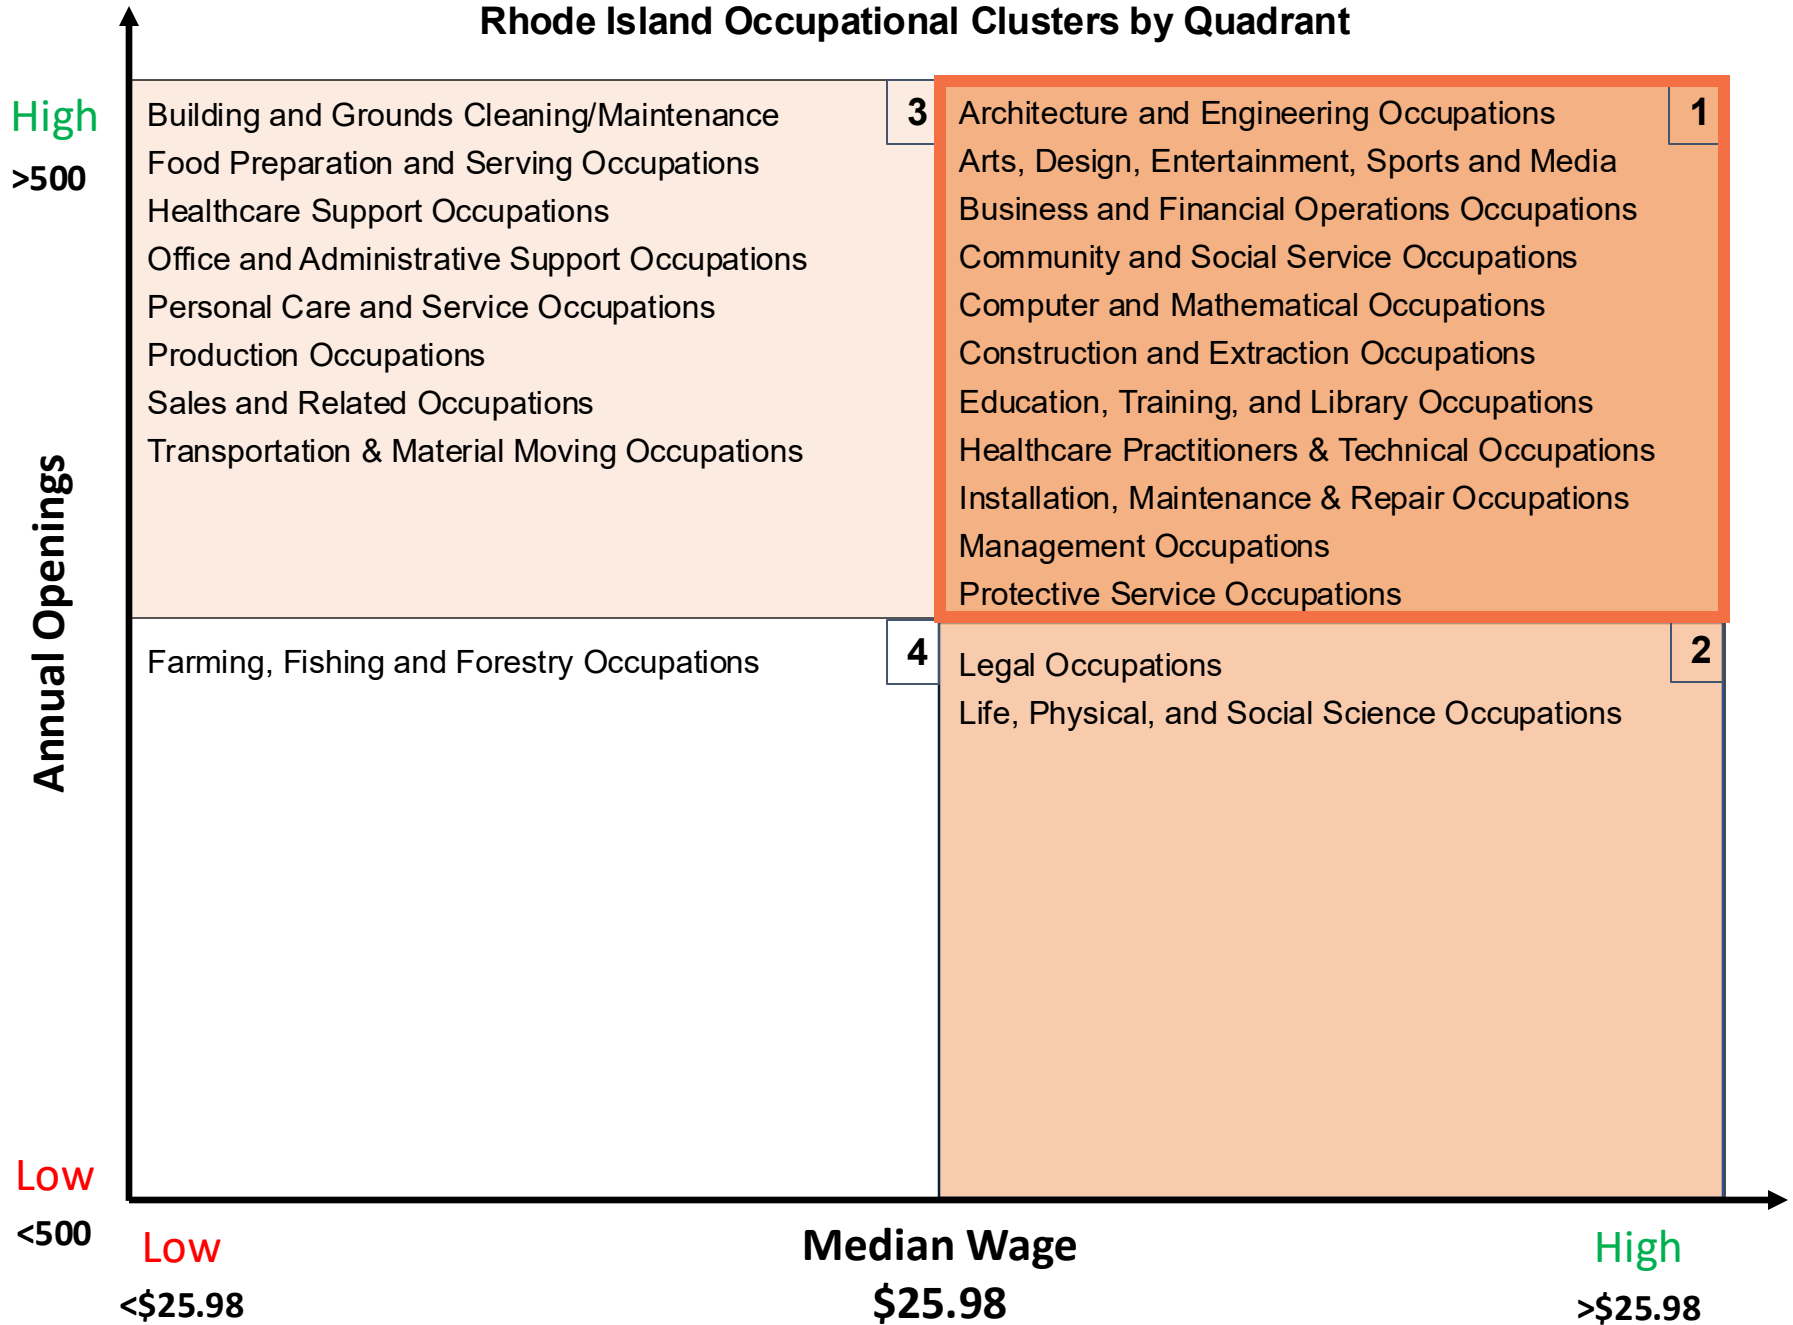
Rhode Island Occupational Clusters by Quadrant

High
>500

Annual Openings

Low
<500

3
Building and Grounds Cleaning/Maintenance
Food Preparation and Serving Occupations
Healthcare Support Occupations
Office and Administrative Support Occupations
Personal Care and Service Occupations
Production Occupations
Sales and Related Occupations
Transportation & Material Moving Occupations

1
Architecture and Engineering Occupations
Arts, Design, Entertainment, Sports and Media
Business and Financial Operations Occupations
Community and Social Service Occupations
Computer and Mathematical Occupations
Construction and Extraction Occupations
Education, Training, and Library Occupations
Healthcare Practitioners & Technical Occupations
Installation, Maintenance & Repair Occupations
Management Occupations
Protective Service Occupations

4
Farming, Fishing and Forestry Occupations

2
Legal Occupations
Life, Physical, and Social Science Occupations

Low
<$25.98

Median Wage
$25.98

High
>$25.98